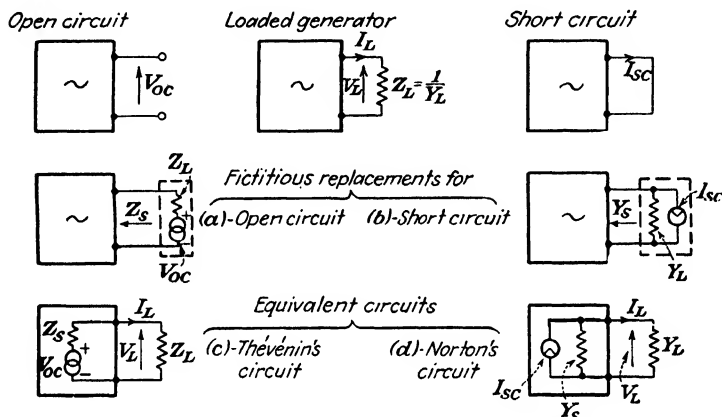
Open circuit

Loaded generator

Short circuit

$\sim$

$V_{oc}$

$\sim$

$I_L$

$V_L$

$Z_L = \frac{1}{Y_L}$

$\sim$

$I_{sc}$

$Z_L$

Fictitious replacements for

$\sim$

$Z_s$

(a)-Open circuit

(b)-Short circuit

$\sim$

$Y_s$

$I_{sc}$

$V_{oc}$

$Y_L$

Equivalent circuits

$Z_s$

$V_{oc}$

$I_L$

$V_L$

$Z_L$

(c)-Thévenin's circuit

(d)-Norton's circuit

$I_L$

$Y_L$

$V_L$

$I_{sc}$

$Y_s$